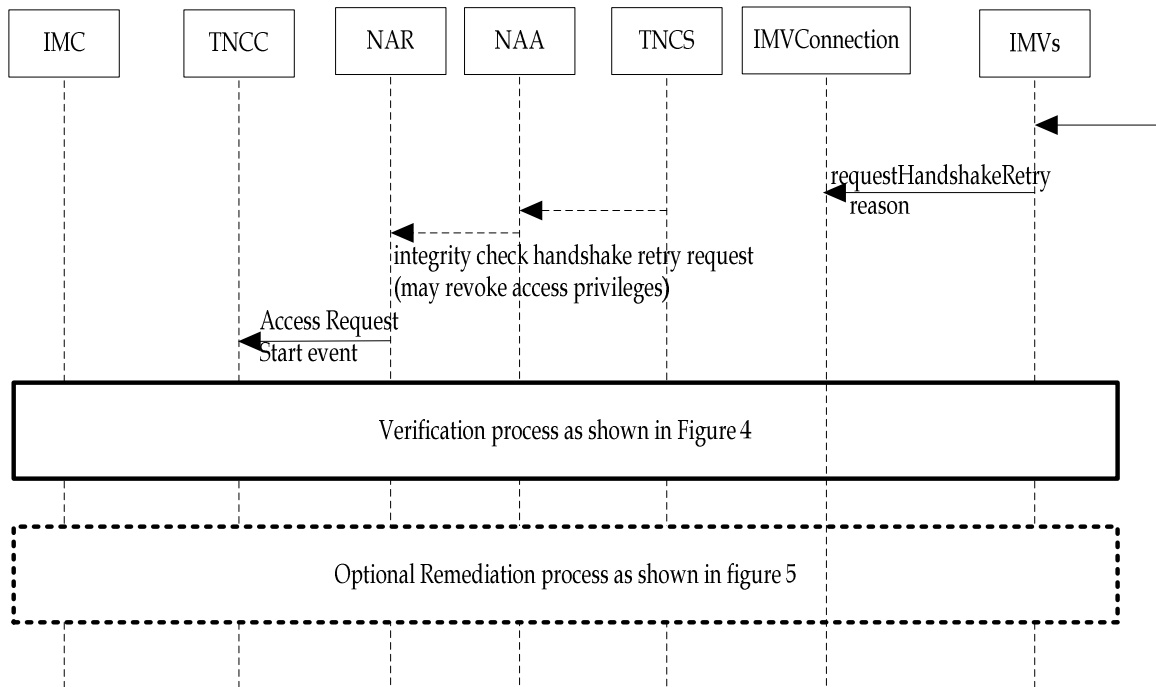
IMC

TNCC

NAR

NAA

TNCS

IMVConnection

IMVs

requestHandshakeRetry
reason

integrity check handshake retry request
(may revoke access privileges)

Access Request
Start event

Verification process as shown in Figure 4

Optional Remediation process as shown in figure 5